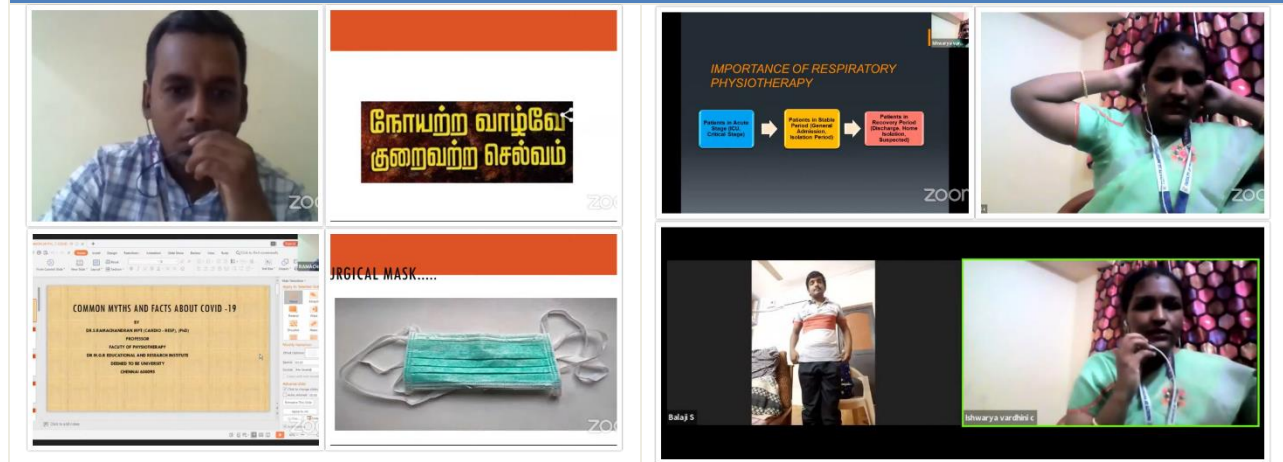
zoom

நோயற்ற வாழ்வே குறைவற்ற செல்வம்

zoom

IMPORTANCE OF RESPIRATORY PHYSIOTHERAPY

Patients in Acute Stage (ICU, Critical Stage)

Patients in Stable Period (General Admission, Isolation Period)

Patients in Recovery Period (Discharge, Home Isolation, Suspected)

zoom

zoom

COMMON MYTHS AND FACTS ABOUT COVID -19

BY

DR.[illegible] MPT (CARDIO - RESP), (PhD)

PROFESSOR

FACULTY OF PHYSIOTHERAPY

DR M.G.R EDUCATIONAL AND RESEARCH INSTITUTE

DEEMED TO BE UNIVERSITY

CHENNAI 600095

URGICAL MASK.....

zoom

Balaji S

Ishwarya vardhini c